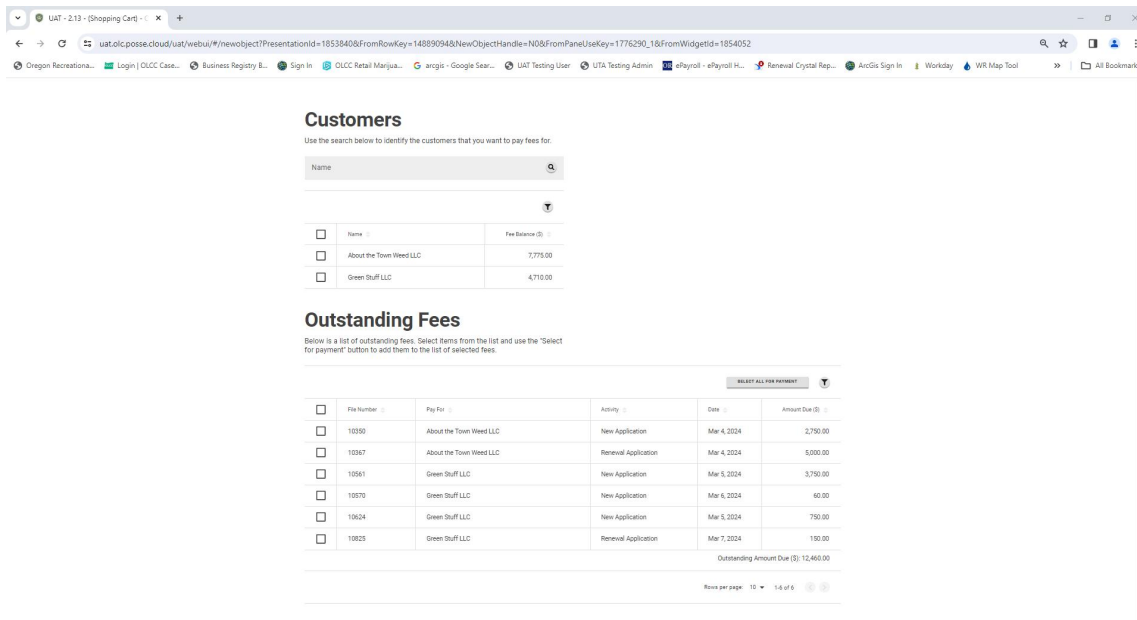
UAT - 2.13 - (Shopping Cart) - ( ×

uat.olc.posse.cloud/uat/webui/#/newobject?PresentationId=1853840&FromRowKey=14890094&NewObjectHandle=N0&FromPaneUseKey=1776290_1&FromWidgetId=1854052

Oregon Recreationa... Login | OLCC Case... Business Registry B... Sign In OLCC Retail Marijua... arcgis - Google Sear... UAT Testing User UTA Testing Admin ePayroll - ePayroll H... Renewal Crystal Rep... ArcGis Sign In Workday WR Map Tool » All Bookmarks

Customers

Use the search below to identify the customers that you want to pay fees for.

Name

| | Name | Fee Balance ($) |
|---|---|---|
| ☐ | About the Town Weed LLC | 7,775.00 |
| ☐ | Green Stuff LLC | 4,710.00 |

Outstanding Fees

Below is a list of outstanding fees. Select items from the list and use the "Select for payment" button to add them to the list of selected fees.

SELECT ALL FOR PAYMENT

| | File Number | Pay For | Activity | Date | Amount Due ($) |
|---|---|---|---|---|---|
| ☐ | 10350 | About the Town Weed LLC | New Application | Mar 4, 2024 | 2,750.00 |
| ☐ | 10367 | About the Town Weed LLC | Renewal Application | Mar 4, 2024 | 5,000.00 |
| ☐ | 10561 | Green Stuff LLC | New Application | Mar 5, 2024 | 3,750.00 |
| ☐ | 10570 | Green Stuff LLC | New Application | Mar 6, 2024 | 60.00 |
| ☐ | 10624 | Green Stuff LLC | New Application | Mar 5, 2024 | 750.00 |
| ☐ | 10825 | Green Stuff LLC | Renewal Application | Mar 7, 2024 | 150.00 |

Outstanding Amount Due ($): 12,460.00

Rows per page: 10 1-6 of 6